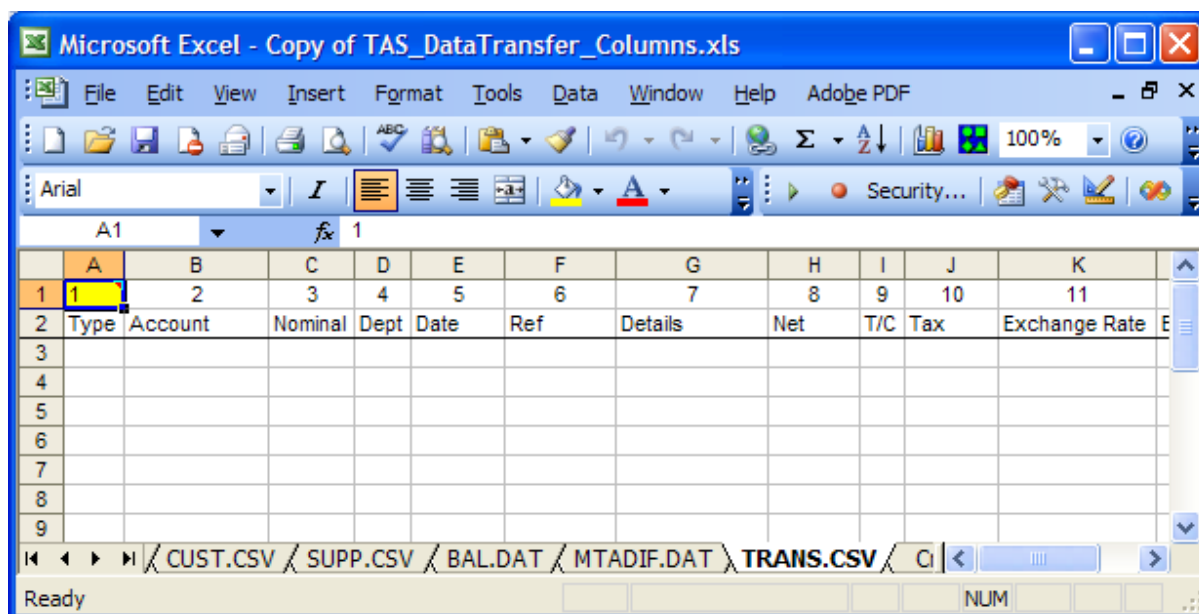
Microsoft Excel - Copy of TAS_DataTransfer_Columns.xls

File Edit View Insert Format Tools Data Window Help Adobe PDF

100%

Arial

Security...

A1 $f_x$ 1

| | A | B | C | D | E | F | G | H | I | J | K |
|---|---|---|---|---|---|---|---|---|---|---|---|
| 1 | 1 | 2 | 3 | 4 | 5 | 6 | 7 | 8 | 9 | 10 | 11 |
| 2 | Type | Account | Nominal | Dept | Date | Ref | Details | Net | T/C | Tax | Exchange Rate |
| 3 | | | | | | | | | | | |
| 4 | | | | | | | | | | | |
| 5 | | | | | | | | | | | |
| 6 | | | | | | | | | | | |
| 7 | | | | | | | | | | | |
| 8 | | | | | | | | | | | |
| 9 | | | | | | | | | | | |

CUST.CSV SUPP.CSV BAL.DAT MTADIF.DAT TRANS.CSV C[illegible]

Ready NUM